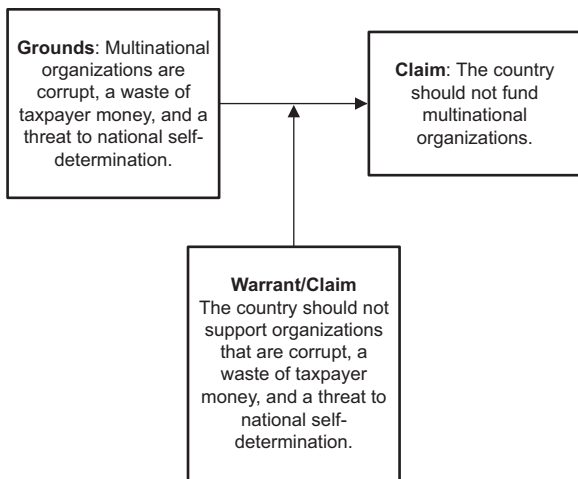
**Grounds**: Multinational organizations are corrupt, a waste of taxpayer money, and a threat to national self-determination.

**Claim**: The country should not fund multinational organizations.

**Warrant/Claim**
The country should not support organizations that are corrupt, a waste of taxpayer money, and a threat to national self-determination.